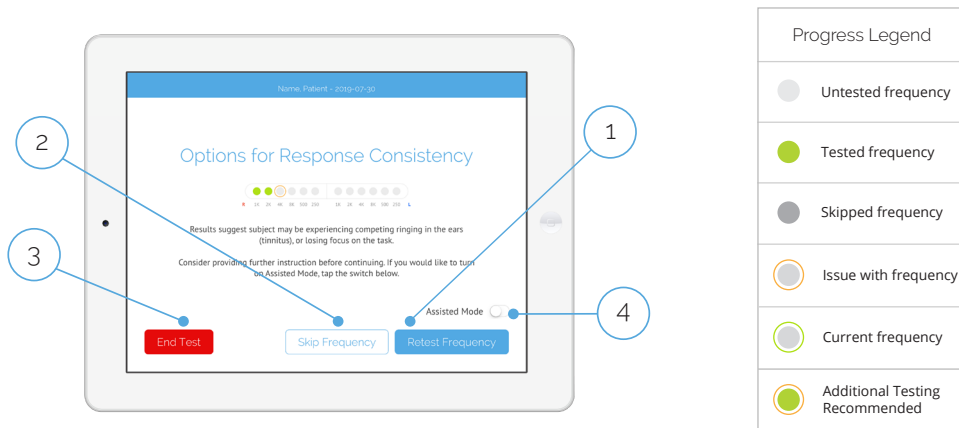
Name, Patient - 2019-07-30

Options for Response Consistency

R 1K 2K 4K 8K 500 250 1K 2K 4K 8K 500 250 L

Results suggest subject may be experiencing competing ringing in the ears (tinnitus), or losing focus on the task.

Consider providing further instruction before continuing. If you would like to turn on Assisted Mode, tap the switch below.

Assisted Mode

End Test

Skip Frequency

Retest Frequency

1

2

3

4

| Progress Legend |
|---|
| Untested frequency |
| Tested frequency |
| Skipped frequency |
| Issue with frequency |
| Current frequency |
| Additional Testing Recommended |